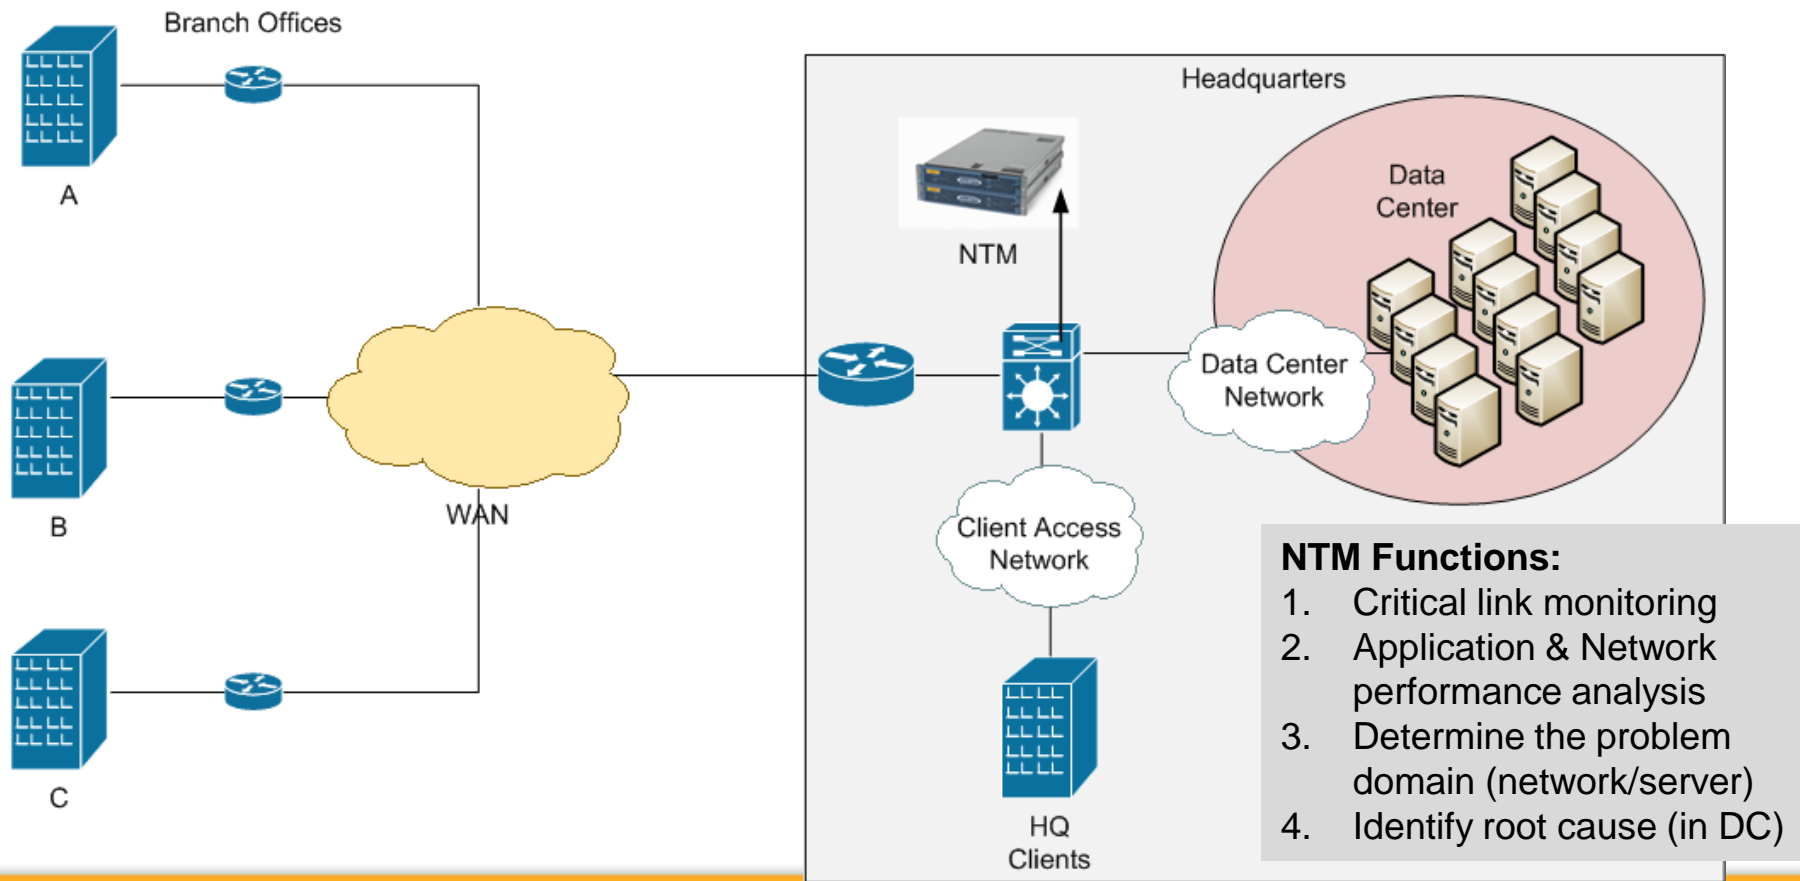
Branch Offices

A

B

C

WAN

Headquarters

NTM

Data Center

Data Center Network

Client Access Network

HQ Clients

NTM Functions:
1. Critical link monitoring
2. Application & Network performance analysis
3. Determine the problem domain (network/server)
4. Identify root cause (in DC)